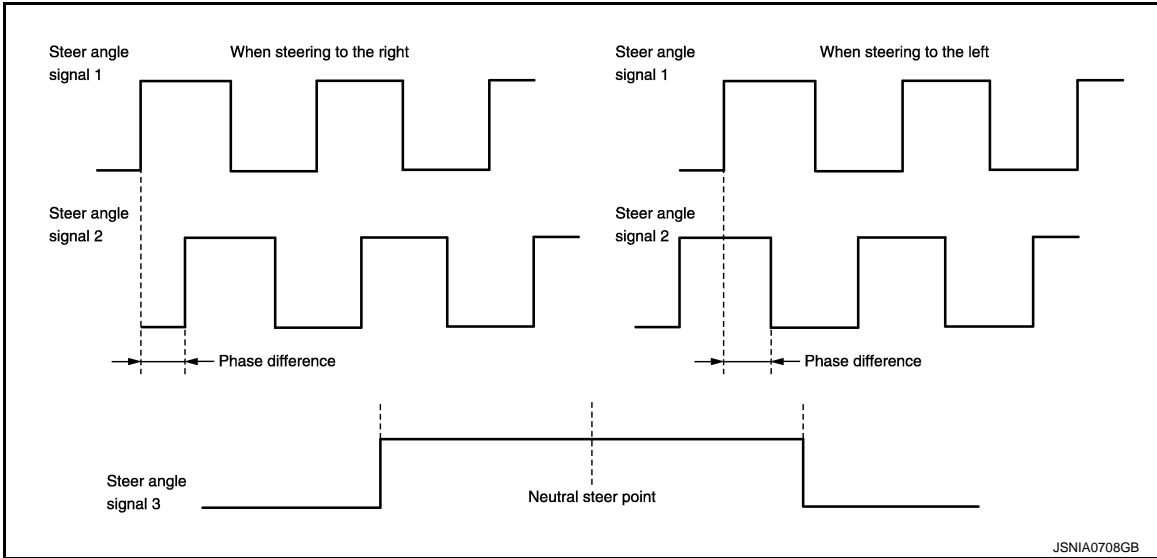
Steer angle signal 1

When steering to the right

Steer angle signal 1

When steering to the left

Steer angle signal 2

Steer angle signal 2

Phase difference

Phase difference

Steer angle signal 3

Neutral steer point

JSNIA0708GB